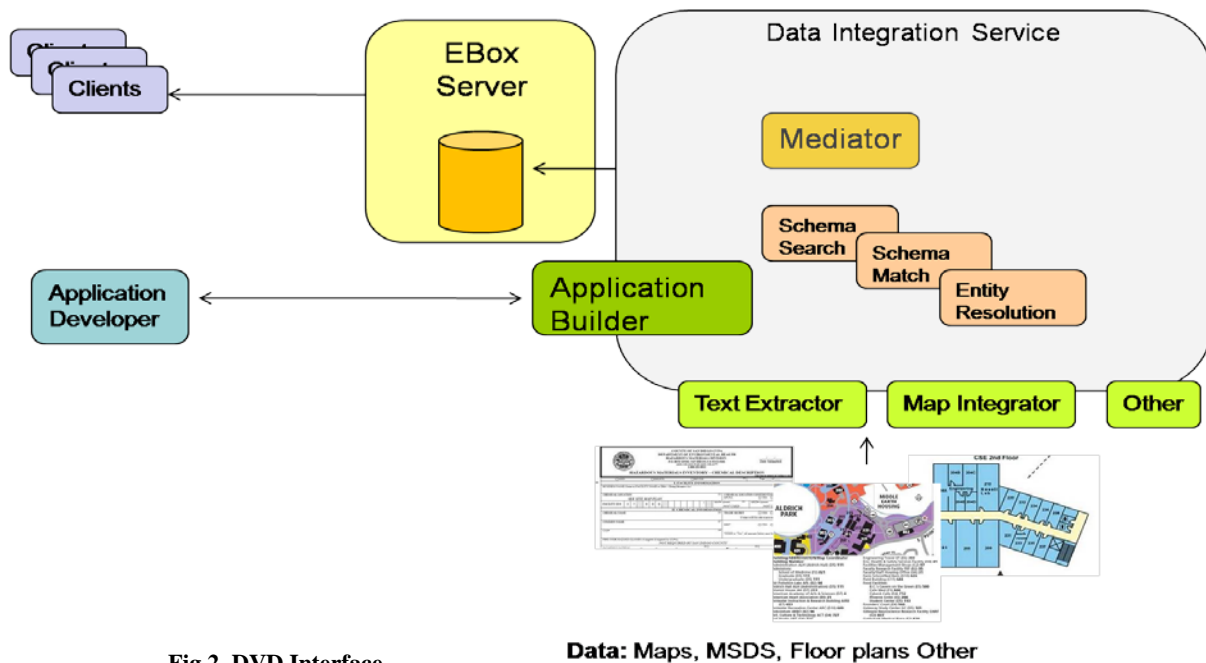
Clients

EBox Server

Data Integration Service

Mediator

Schema Search

Schema Match

Entity Resolution

Application Developer

Application Builder

Text Extractor

Map Integrator

Other

CSE 2nd Floor

ALDRICH PARK

MIDDLE EARTH HOUSING

Data: Maps, MSDS, Floor plans Other

Fig 2. DVD Interface